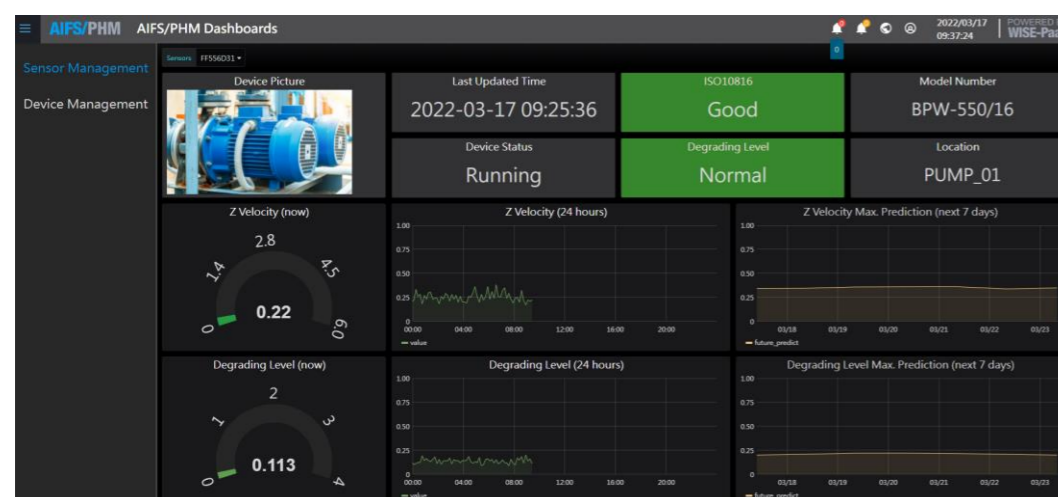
AIFS/PHM AIFS/PHM Dashboards

2022/03/17 09:37:24

POWERED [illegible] WISE-Pa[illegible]

0

Sensor Management

Device Management

Sensors FF556D31 ▾

Device Picture

Last Updated Time

2022-03-17 09:25:36

ISO10816

Good

Model Number

BPW-550/16

Device Status

Running

Degrading Level

Normal

Location

PUMP_01

Z Velocity (now)

2.8

1.4

4.5

0

6.0

0.22

Z Velocity (24 hours)

1.00

0.75

0.50

0.25

0

00:00 04:00 08:00 12:00 16:00 20:00

— value

Z Velocity Max. Prediction (next 7 days)

1.00

0.75

0.50

0.25

0

01/18 01/19 01/20 01/21 01/22 01/23

— future_predict

Degrading Level (now)

2

1

3

0

4

0.113

Degrading Level (24 hours)

1.00

0.75

0.50

0.25

0

00:00 04:00 08:00 12:00 16:00 20:00

— value

Degrading Level Max. Prediction (next 7 days)

1.00

0.75

0.50

0.25

0

01/18 01/19 01/20 01/21 01/22 01/23

— future_predict